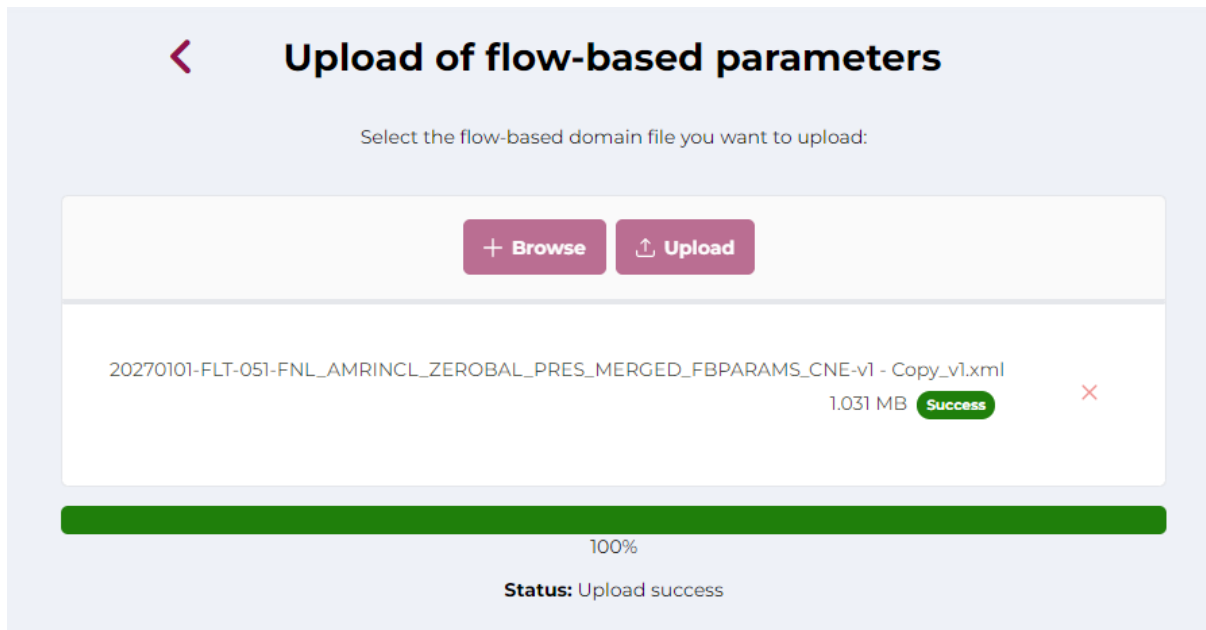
Upload of flow-based parameters

Select the flow-based domain file you want to upload:

+ Browse Upload

20270101-FLT-051-FNL_AMRINCL_ZEROBAL_PRES_MERGED_FBPARAMS_CNE-v1 - Copy_v1.xml
1.031 MB Success

100%

Status: Upload success